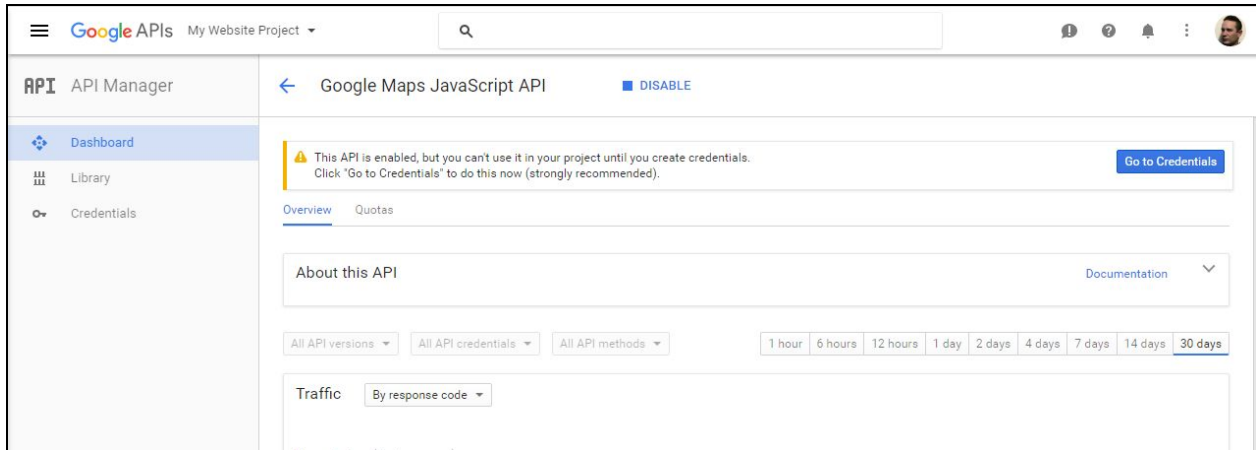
Google APIs My Website Project ▾

API API Manager

Dashboard

Library

Credentials

← Google Maps JavaScript API

DISABLE

This API is enabled, but you can't use it in your project until you create credentials. Click "Go to Credentials" to do this now (strongly recommended).

Go to Credentials

Overview Quotas

About this API

Documentation

All API versions ▾ All API credentials ▾ All API methods ▾

| 1 hour | 6 hours | 12 hours | 1 day | 2 days | 4 days | 7 days | 14 days | 30 days |
|---|---|---|---|---|---|---|---|---|

Traffic By response code ▾